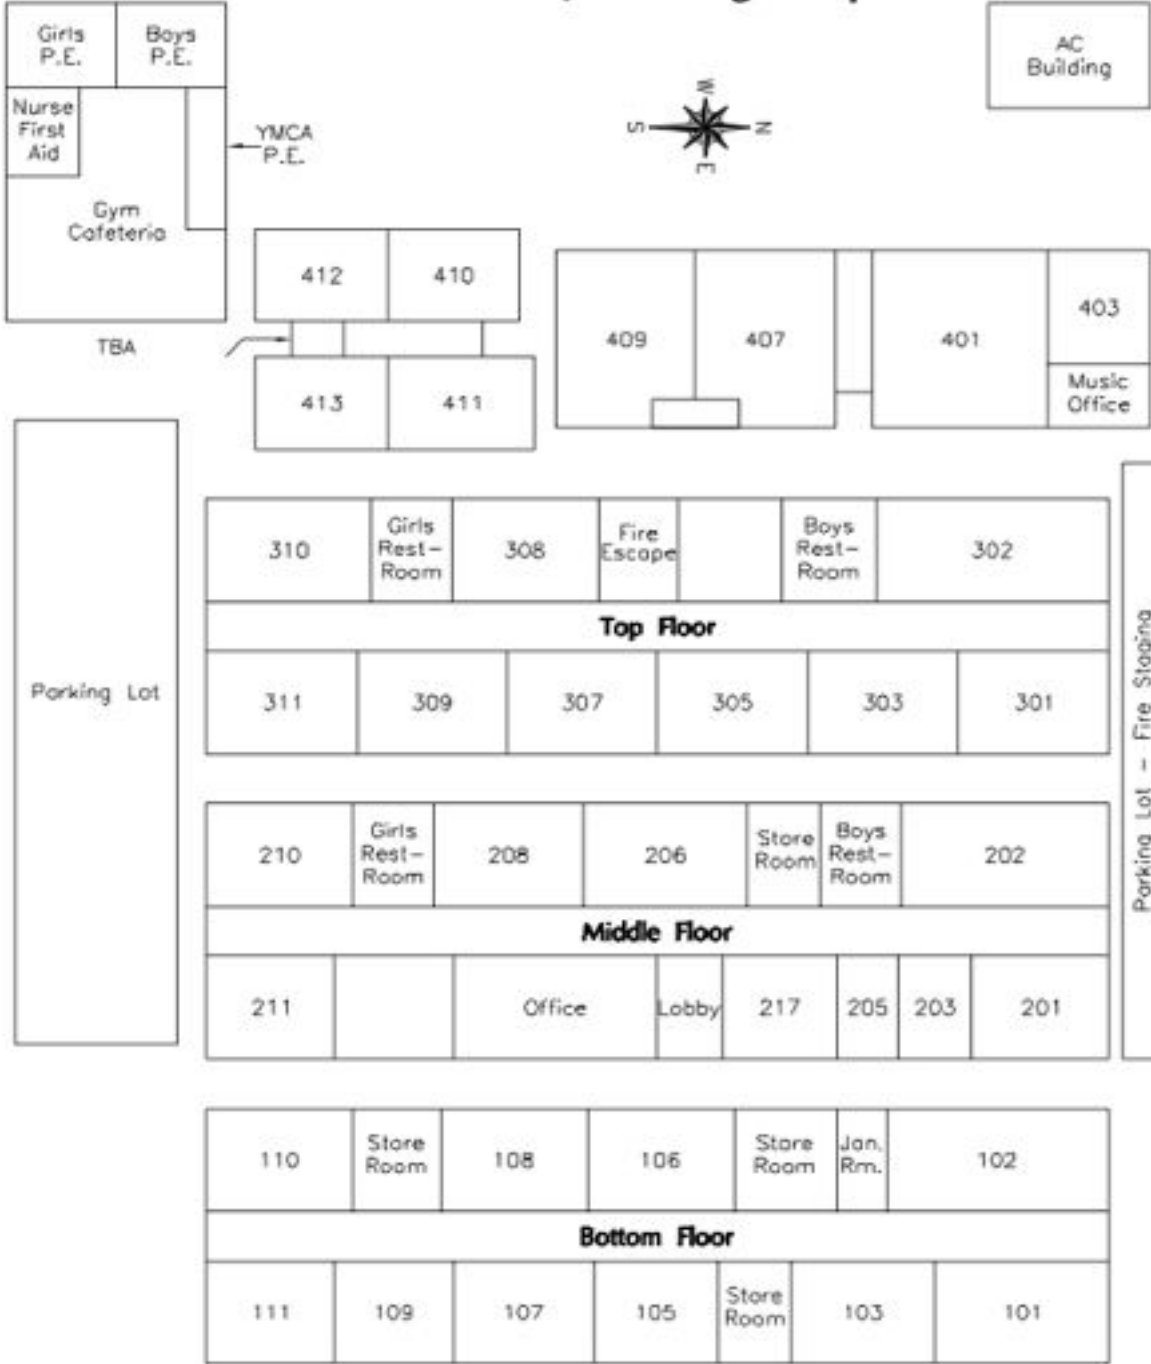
Girls P.E.

Boys P.E.

AC Building

Nurse First Aid

YMCA P.E.

W
S N
E

Gym Cafeteria

412 410

409 407 401 403

Music Office

TBA

413 411

Parking Lot

310 Girls Rest-Room 308 Fire Escape Boys Rest-Room 302

Top Floor

311 309 307 305 303 301

Parking Lot - Fire Staging

210 Girls Rest-Room 208 206 Store Room Boys Rest-Room 202

Middle Floor

211 Office Lobby 217 205 203 201

110 Store Room 108 106 Store Room Jan. Rm. 102

Bottom Floor

111 109 107 105 Store Room 103 101